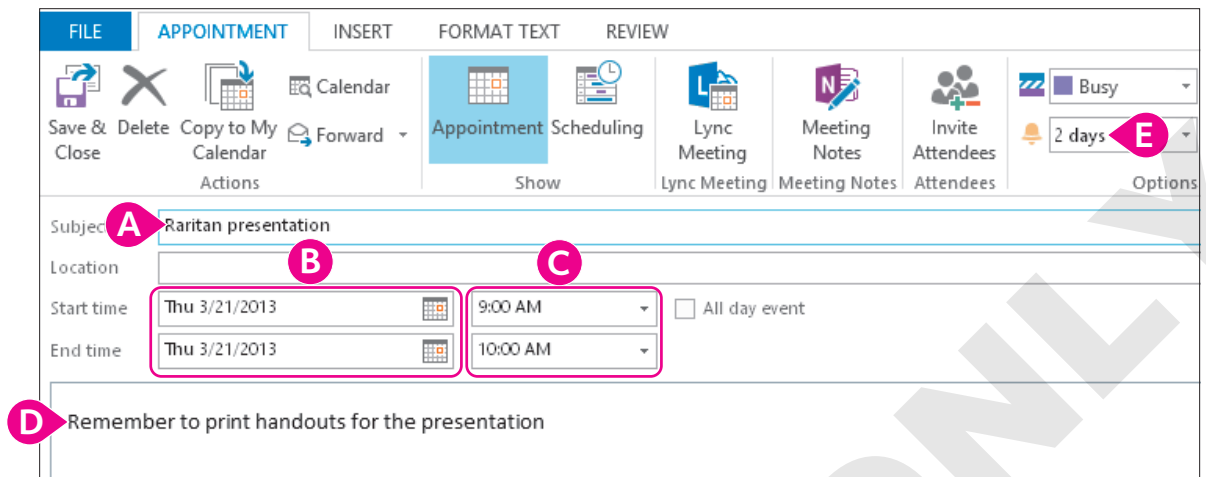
FILE APPOINTMENT INSERT FORMAT TEXT REVIEW

Save & Close
Delete
Copy to My Calendar
Calendar
Forward
Actions

Appointment
Scheduling
Show

Lync Meeting
Lync Meeting

Meeting Notes
Meeting Notes

Invite Attendees
Attendees

Busy
2 days
E
Options

Subject
A
Raritan presentation

Location
B
C

Start time Thu 3/21/2013 9:00 AM All day event
End time Thu 3/21/2013 10:00 AM

D
Remember to print handouts for the presentation